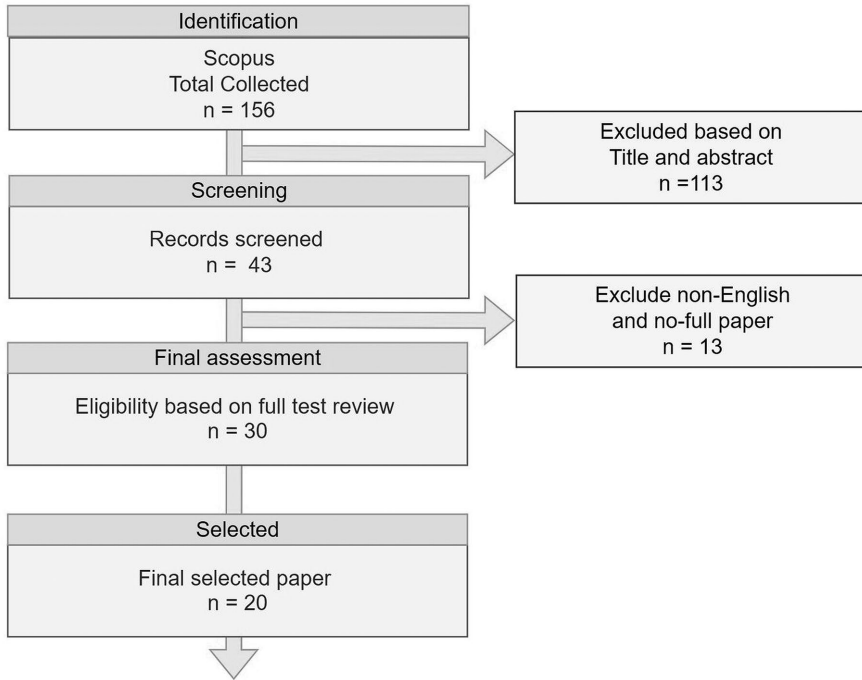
Identification

Scopus
Total Collected
n = 156

Excluded based on
Title and abstract
n =113

Screening

Records screened
n = 43

Exclude non-English
and no-full paper
n = 13

Final assessment

Eligibility based on full test review
n = 30

Selected

Final selected paper
n = 20